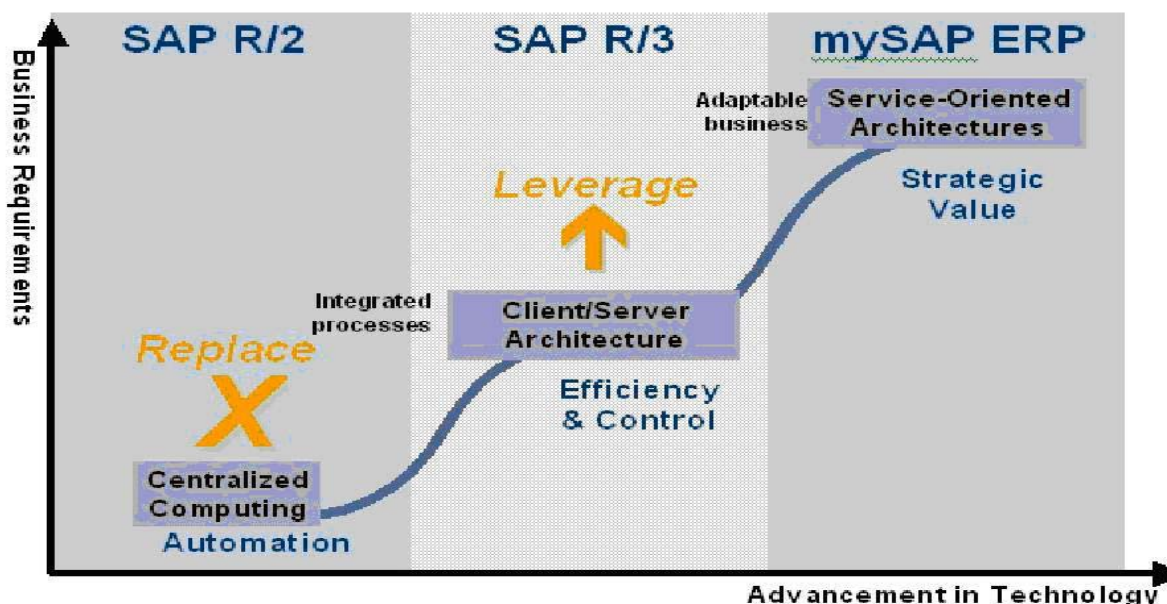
SAP R/2

SAP R/3

mySAP ERP

Business Requirements

Adaptable business

Service-Oriented Architectures

Strategic Value

Leverage

Integrated processes

Client/Server Architecture

Efficiency & Control

Replace

X

Centralized Computing

Automation

Advancement in Technology